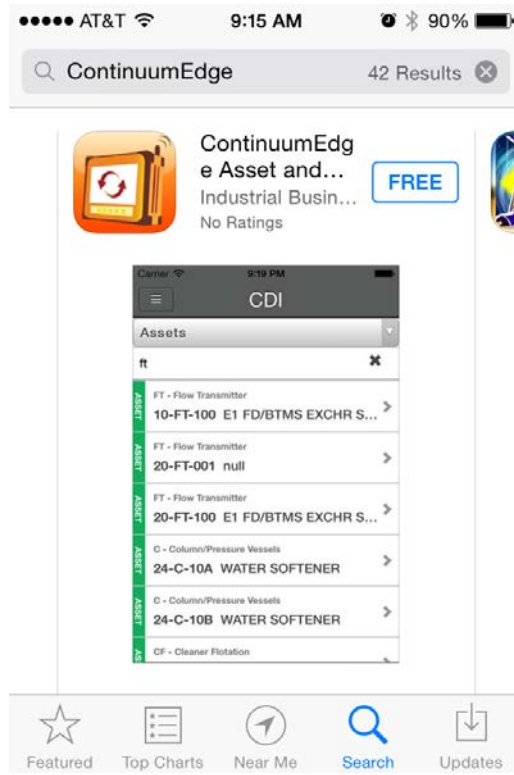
●●●●● AT&T 9:15 AM 90%

ContinuumEdge 42 Results

ContinuumEdge Asset and...
Industrial Busin...
No Ratings

FREE

Carrier 9:19 PM

CDI

Assets

ft

ASSET FT - Flow Transmitter
10-FT-100 E1 FD/BTMS EXCHR S...

ASSET FT - Flow Transmitter
20-FT-001 null

ASSET FT - Flow Transmitter
20-FT-100 E1 FD/BTMS EXCHR S...

ASSET C - Column/Pressure Vessels
24-C-10A WATER SOFTENER

ASSET C - Column/Pressure Vessels
24-C-10B WATER SOFTENER

AS CF - Cleaner Flotation

Featured Top Charts Near Me Search Updates